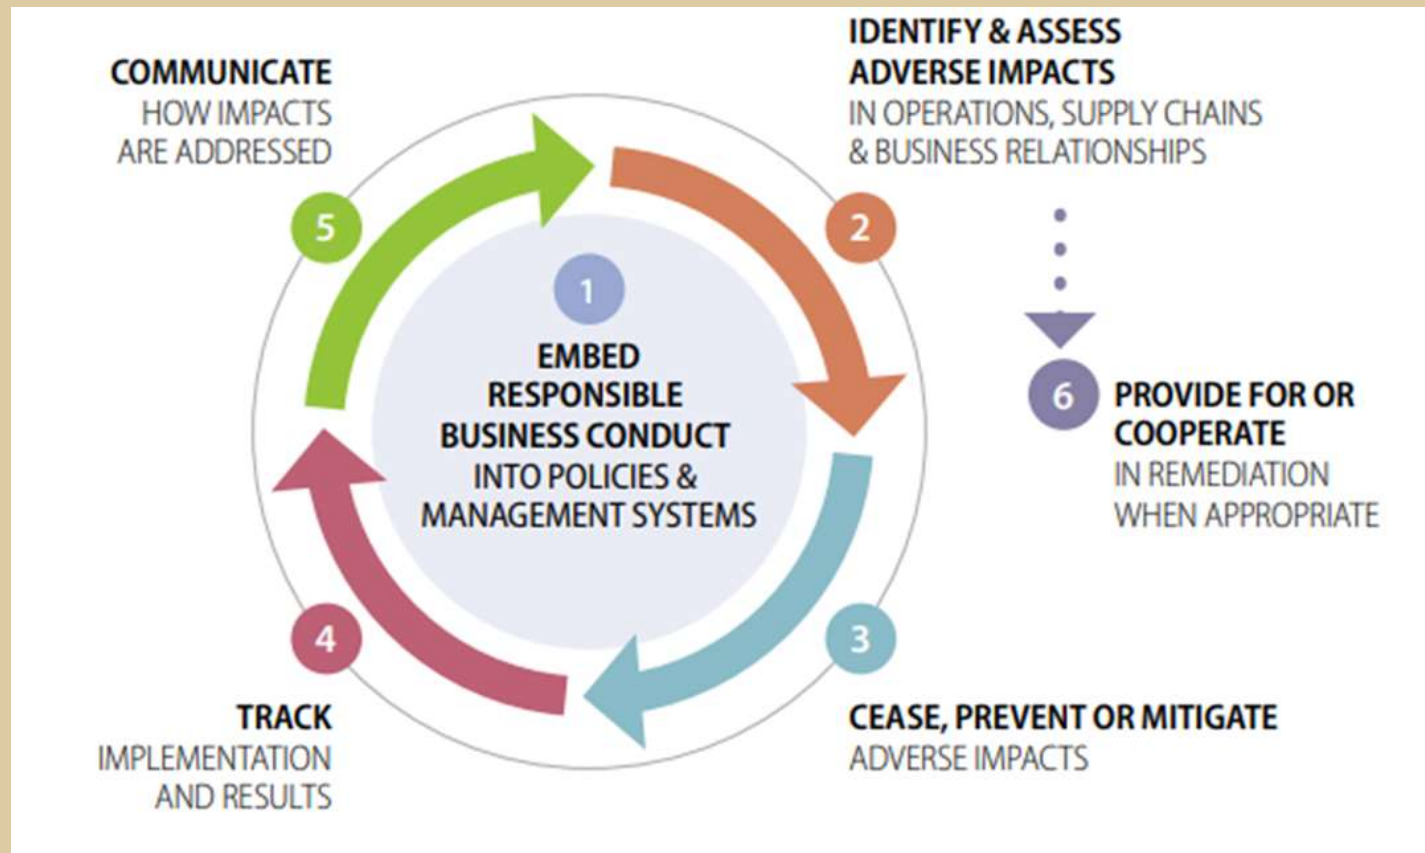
COMMUNICATE
HOW IMPACTS ARE ADDRESSED

IDENTIFY & ASSESS ADVERSE IMPACTS
IN OPERATIONS, SUPPLY CHAINS & BUSINESS RELATIONSHIPS

5

2

1

EMBED RESPONSIBLE BUSINESS CONDUCT
INTO POLICIES & MANAGEMENT SYSTEMS

6

PROVIDE FOR OR COOPERATE
IN REMEDIATION WHEN APPROPRIATE

4

3

TRACK
IMPLEMENTATION AND RESULTS

CEASE, PREVENT OR MITIGATE
ADVERSE IMPACTS